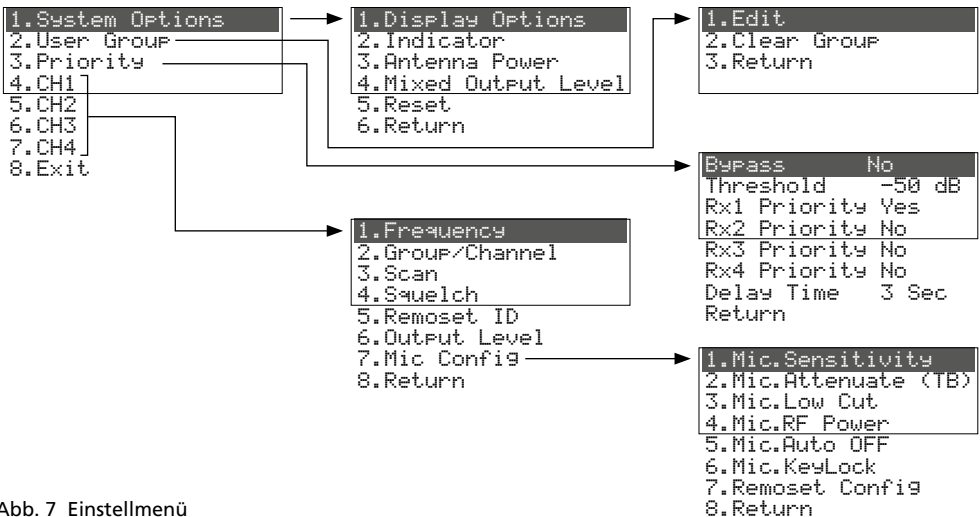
1.System Options
2.User Group
3.Priority
4.CH1
5.CH2
6.CH3
7.CH4
8.Exit

1.Display Options
2.Indicator
3.Antenna Power
4.Mixed Output Level
5.Reset
6.Return

1.Edit
2.Clear Group
3.Return

Bypass No
Threshold -50 dB
Rx1 Priority Yes
Rx2 Priority No
Rx3 Priority No
Rx4 Priority No
Delay Time 3 Sec
Return

1.Frequency
2.Group/Channel
3.Scan
4.Squelch
5.Remoset ID
6.Output Level
7.Mic Config
8.Return

1.Mic.Sensitivity
2.Mic.Attenuate (TB)
3.Mic.Low Cut
4.Mic.RF Power
5.Mic.Auto OFF
6.Mic.KeyLock
7.Remoset Config
8.Return

Abb. 7 Einstellmenü